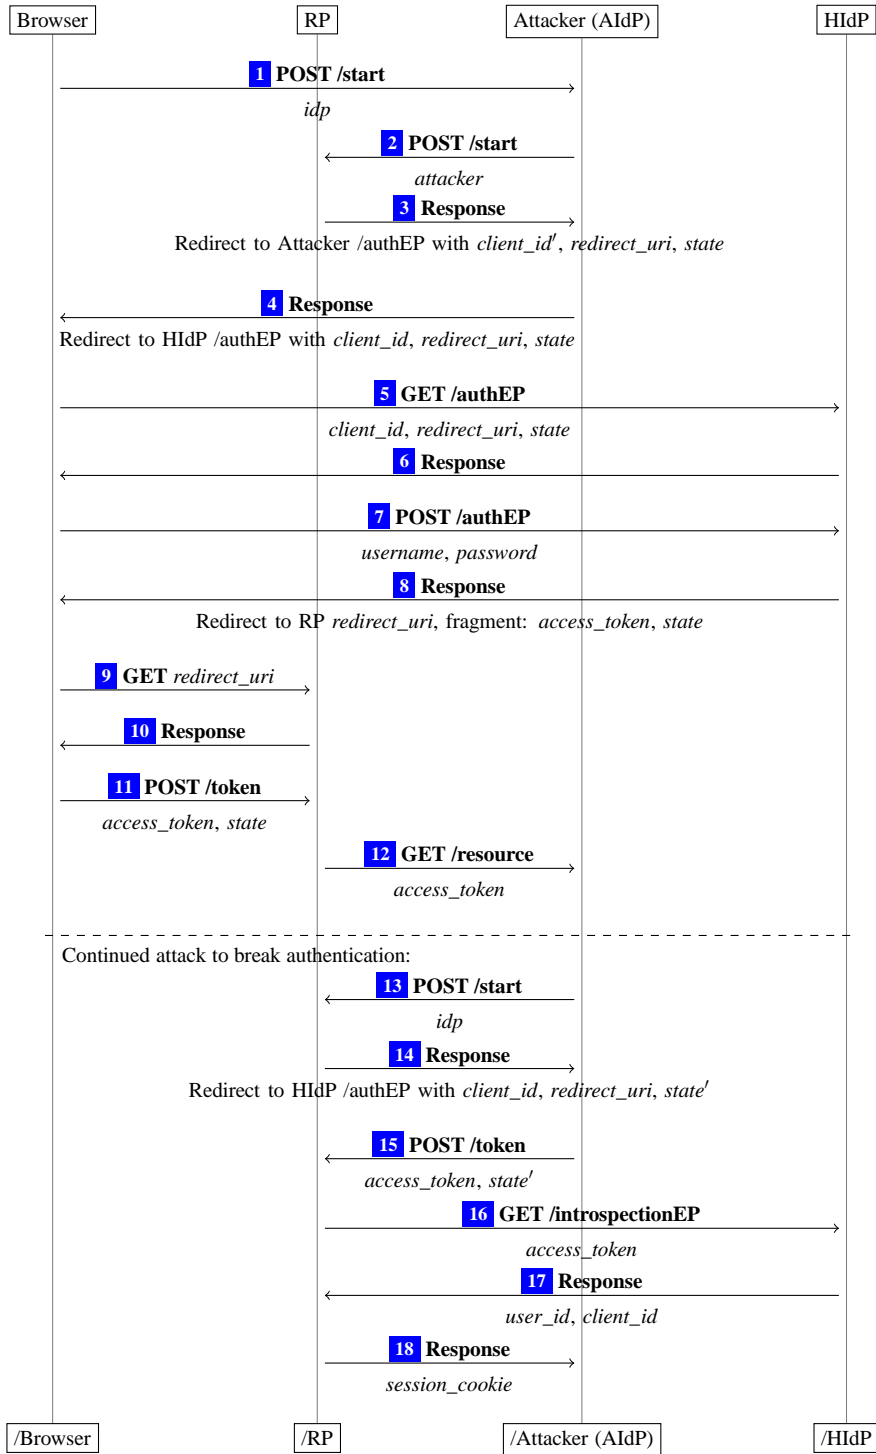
Browser RP Attacker (AIdP) HIdP

1 POST /start
*idp*

2 POST /start
*attacker*

3 Response
Redirect to Attacker /authEP with *client_id'*, *redirect_uri*, *state*

4 Response
Redirect to HIdP /authEP with *client_id*, *redirect_uri*, *state*

5 GET /authEP
*client_id*, *redirect_uri*, *state*

6 Response

7 POST /authEP
*username*, *password*

8 Response
Redirect to RP *redirect_uri*, fragment: *access_token*, *state*

9 GET *redirect_uri*

10 Response

11 POST /token
*access_token*, *state*

12 GET /resource
*access_token*

Continued attack to break authentication:

13 POST /start
*idp*

14 Response
Redirect to HIdP /authEP with *client_id*, *redirect_uri*, *state'*

15 POST /token
*access_token*, *state'*

16 GET /introspectionEP
*access_token*

17 Response
*user_id*, *client_id*

18 Response
*session_cookie*

/Browser /RP /Attacker (AIdP) /HIdP